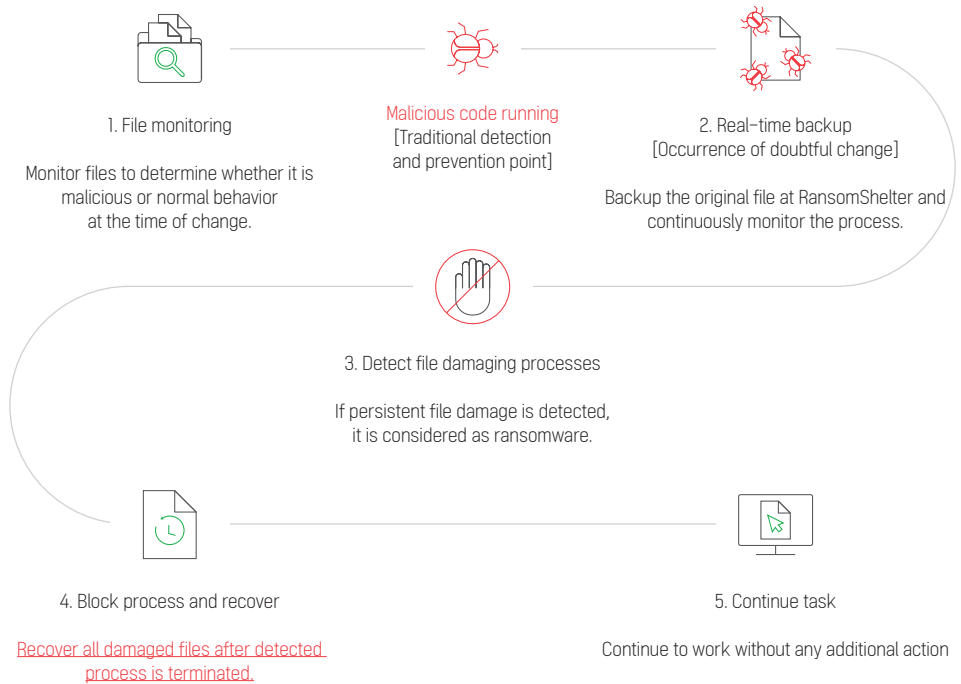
1. File monitoring

Monitor files to determine whether it is malicious or normal behavior at the time of change.

Malicious code running
[Traditional detection and prevention point]

2. Real-time backup
[Occurrence of doubtful change]

Backup the original file at RansomShelter and continuously monitor the process.

3. Detect file damaging processes

If persistent file damage is detected, it is considered as ransomware.

4. Block process and recover

Recover all damaged files after detected process is terminated.

5. Continue task

Continue to work without any additional action